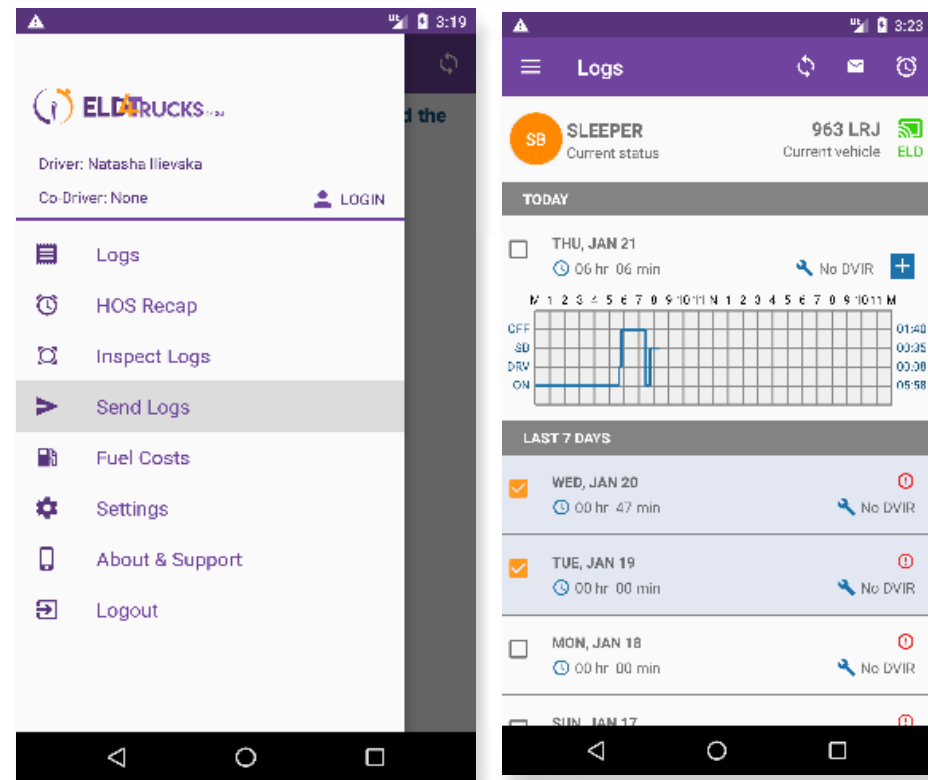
3:19

ELD4TRUCKS

Driver: Natasha Ilievska

Co-Driver: None

LOGIN

d the

Logs

HOS Recap

Inspect Logs

Send Logs

Fuel Costs

Settings

About & Support

Logout

3:23

Logs

SB SLEEPER
Current status

963 LRJ
Current vehicle

ELD

TODAY

THU, JAN 21
06 hr 06 min

No DVIR

M 1 2 3 4 5 6 7 8 9 10 11 N 1 2 3 4 5 6 7 8 9 10 11 M

OFF
SB
DRV
ON

01:40
00:35
00:00
05:58

LAST 7 DAYS

WED, JAN 20
00 hr 47 min
No DVIR

TUE, JAN 19
00 hr 00 min
No DVIR

MON, JAN 18
00 hr 00 min
No DVIR

SUN, JAN 17